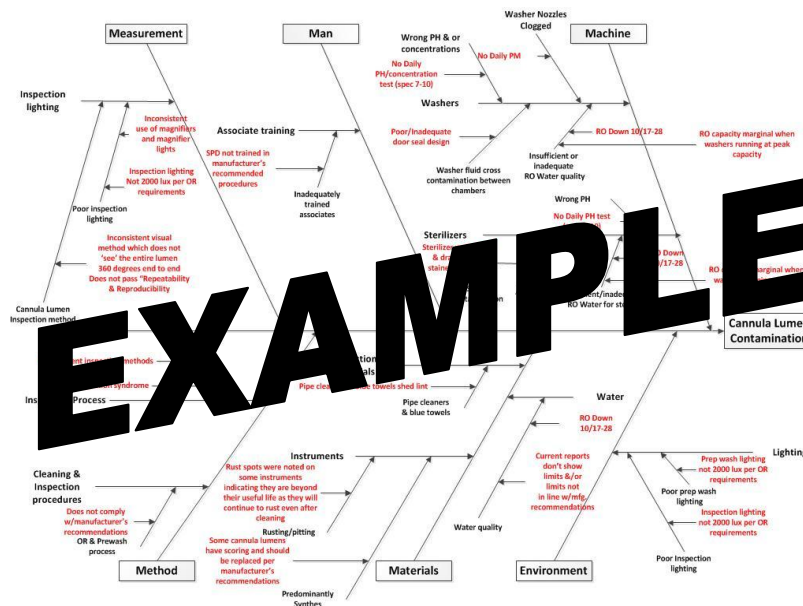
Measurement

Man

Machine

Washer Nozzles Clogged

Wrong PH & or concentrations

No Daily PM

No Daily PH/concentration test (spec 7-10)

Washers

Poor/Inadequate door seal design

RO Down 10/17-28

RO capacity marginal when washers running at peak capacity

Insufficient or inadequate RO Water quality

Washer fluid cross contamination between chambers

Inspection lighting

Inconsistent use of magnifiers and magnifier lights

Associate training

SPD not trained in manufacturer's recommended procedures

Inadequately trained associates

Inspection lighting Not 2000 lux per OR requirements

Poor inspection lighting

Inconsistent visual method which does not 'see' the entire lumen 360 degrees end to end Does not pass "Repeatability & Reproducibility

Cannula Lumen Inspection method

Wrong PH

No Daily PH test

Sterilizers

Sterilizer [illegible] & dr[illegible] stain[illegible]

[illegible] Down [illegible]/17-28

RO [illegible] marginal when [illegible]

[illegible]ent/inadeq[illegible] RO Water for st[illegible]

Cannula Lume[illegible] Contaminatio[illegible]

EXAMPLE

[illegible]ent insp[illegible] methods

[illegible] syndrome

Ins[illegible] Process

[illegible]tion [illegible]ls

Pipe clea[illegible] towels shed lint

Pipe cleaners & blue towels

Water

RO Down 10/17-28

Current reports don't show limits &/or limits not in line w/mfg recommendations

Lightin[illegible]

Prep wash lighting not 2000 lux per OR requirements

Poor prep wash lighting

Inspection lighting not 2000 lux per OR requirements

Poor Inspection lighting

Water quality

Instruments

Rust spots were noted on some instruments indicating they are beyond their useful life as they will continue to rust even after cleaning

Rusting/pitting

Some cannula lumens have scoring and should be replaced per manufacturer's recommendations

Predominantly Synthes

Cleaning & Inspection procedures

Does not comply w/manufacturer's recommendations

OR & Prewash process

Method

Materials

Environment